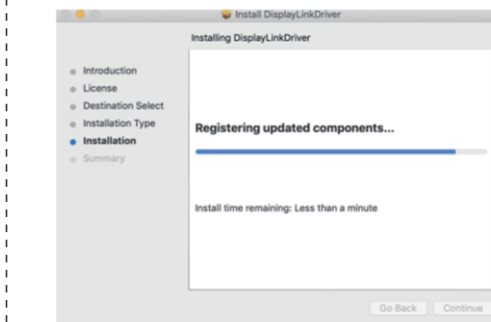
Install DisplayLinkDriver

Installing DisplayLinkDriver

Introduction
License
Destination Select
Installation Type
Installation
Summary

Registering updated components...

Install time remaining: Less than a minute

Go Back
Continue